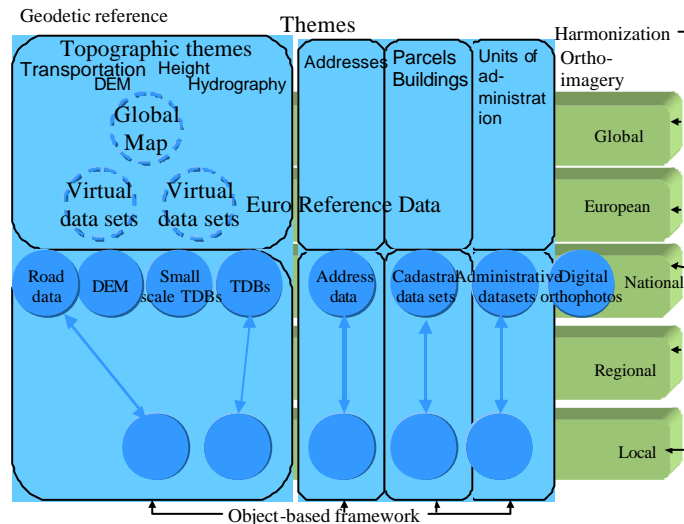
Geodetic reference

Themes

Harmonization

Topographic themes

Transportation

Height

DEM

Hydrography

Global Map

Virtual data sets

Virtual data sets

Addresses

Parcels Buildings

Units of administration

Ortho-imagery

Global

European

National

Regional

Local

Euro Reference Data

Road data

DEM

Small scale TDBs

TDBs

Address data

Cadastral data sets

Administrative datasets

Digital orthophotos

Object-based framework